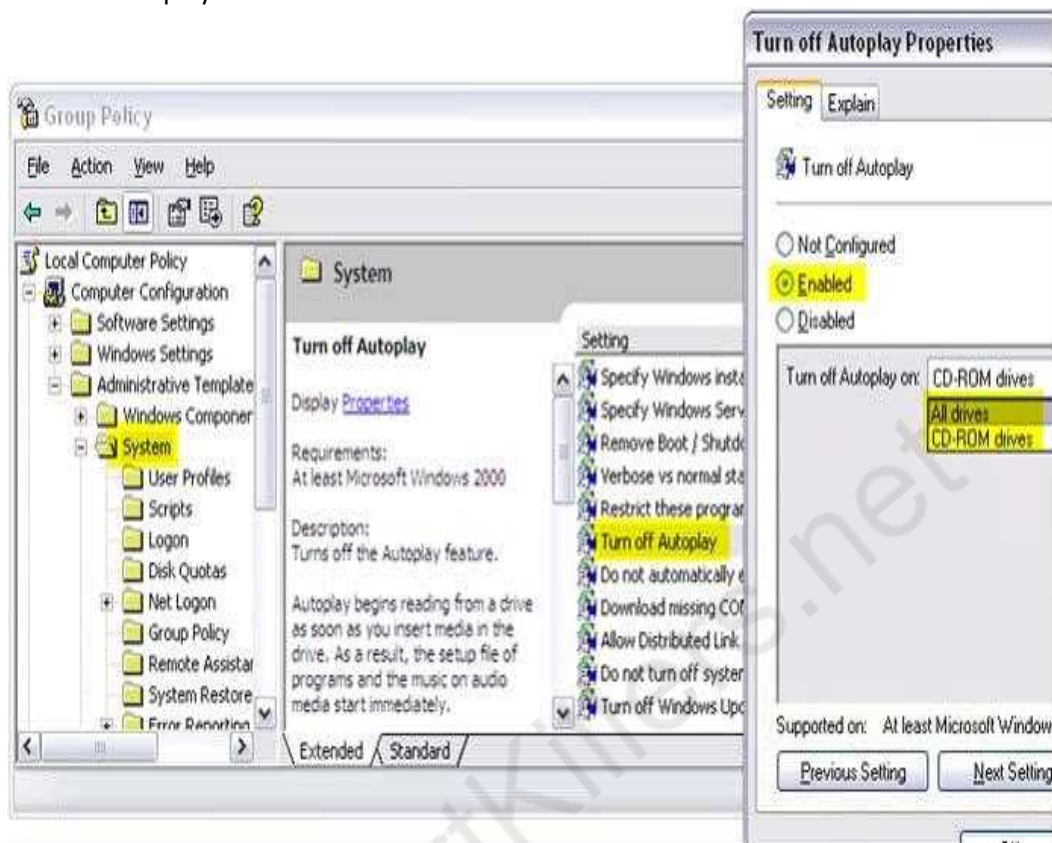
Group Policy

File Action View Help

Local Computer Policy
Computer Configuration
Software Settings
Windows Settings
Administrative Template
Windows Componer
System
User Profiles
Scripts
Logon
Disk Quotas
Net Logon
Group Policy
Remote Assistar
System Restore
Error Reporting

System

Turn off Autoplay

Display Properties

Requirements:
At least Microsoft Windows 2000

Description:
Turns off the Autoplay feature.

Autoplay begins reading from a drive as soon as you insert media in the drive. As a result, the setup file of programs and the music on audio media start immediately.

Setting
Specify Windows insta
Specify Windows Serv
Remove Boot / Shutdc
Verbose vs normal sta
Restrict these prograr
Turn off Autoplay
Do not automatically e
Download missing COI
Allow Distributed Link
Do not turn off syster
Turn off Windows Upc

Extended Standard

Turn off Autoplay Properties

Setting Explain

Turn off Autoplay

Not Configured
Enabled
Disabled

Turn off Autoplay on: CD-ROM drives
All drives
CD-ROM drives

Supported on: At least Microsoft Window

Previous Setting Next Setting